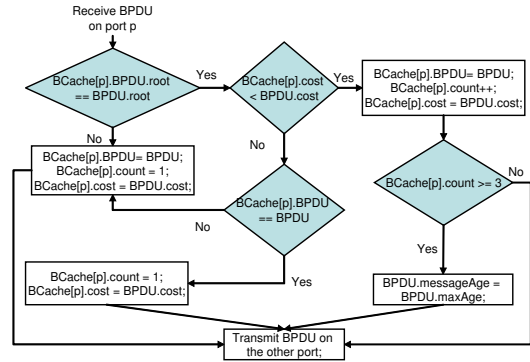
Receive BPDU on port p

BCache[p].BPDU.root == BPDU.root

Yes

No

BCache[p].cost < BPDU.cost

Yes

No

BCache[p].BPDU= BPDU;
BCache[p].count++;
BCache[p].cost = BPDU.cost;

BCache[p].BPDU= BPDU;
BCache[p].count = 1;
BCache[p].cost = BPDU.cost;

BCache[p].BPDU == BPDU

No

Yes

BCache[p].count >= 3

No

Yes

BCache[p].count = 1;
BCache[p].cost = BPDU.cost;

BPDU.messageAge = BPDU.maxAge;

Transmit BPDU on the other port;